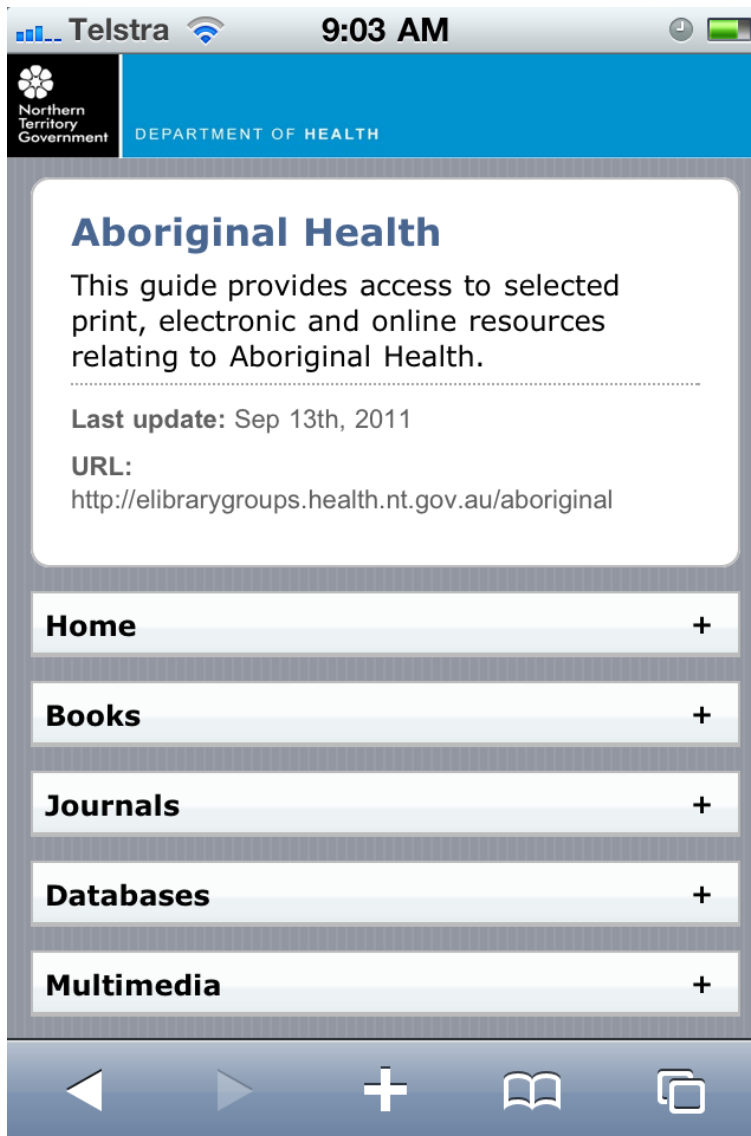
Telstra 9:03 AM

Northern Territory Government

DEPARTMENT OF HEALTH

Aboriginal Health

This guide provides access to selected print, electronic and online resources relating to Aboriginal Health.

Last update: Sep 13th, 2011

URL:
http://elibrarygroups.health.nt.gov.au/aboriginal

Home +

Books +

Journals +

Databases +

Multimedia +